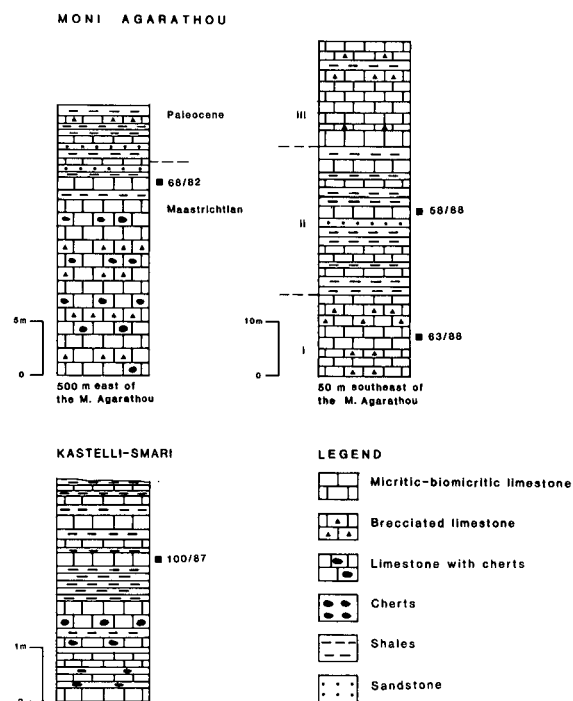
MONI AGARATHOU

Paleocene

68/82

Maastrichtian

5m

0

500 m east of the M. Agarathou

iii

ii

58/88

i

10m

63/88

0

50 m southeast of the M. Agarathou

KASTELLI-SMARI

100/87

1m

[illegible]

LEGEND

Micritic-biomicritic limestone

Brecciated limestone

Limestone with cherts

Cherts

Shales

Sandstone